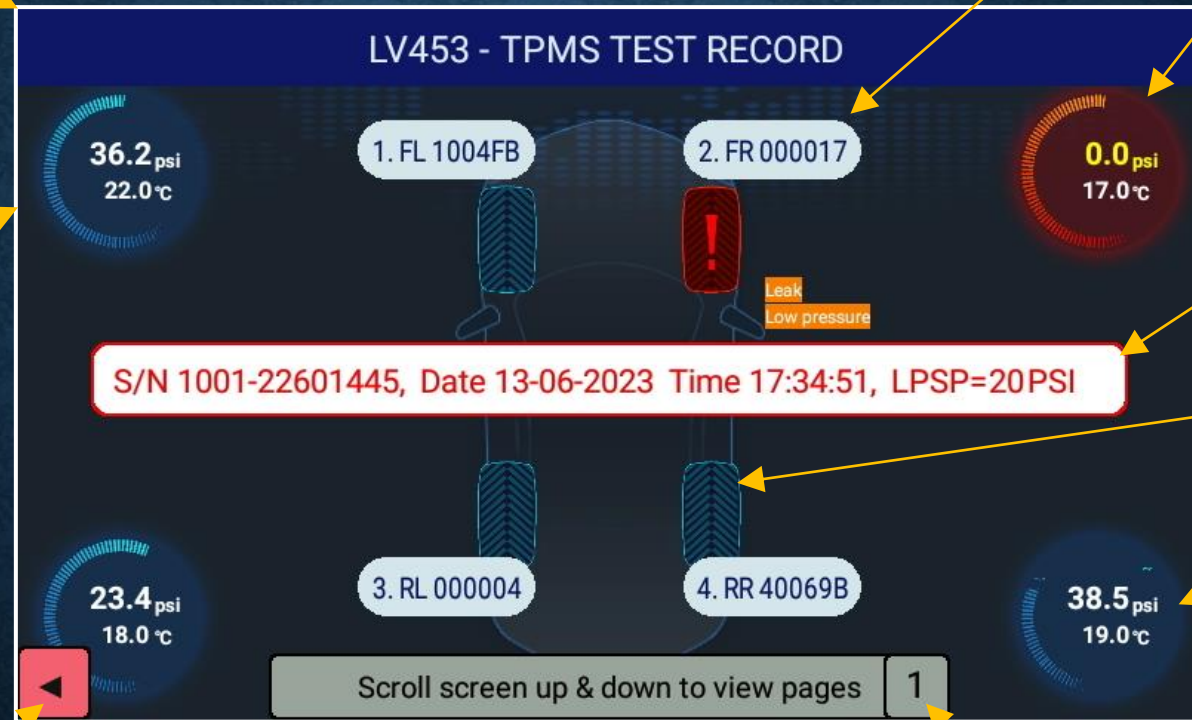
LV453 - TPMS TEST RECORD

36.2psi
22.0℃

1. FL 1004FB

2. FR 000017

0.0psi
17.0℃

Leak
Low pressure

S/N 1001-22601445, Date 13-06-2023 Time 17:34:51, LPSP=20PSI

23.4psi
18.0℃

3. RL 000004

4. RR 40069B

38.5psi
19.0℃

◄

Scroll screen up & down to view pages

1